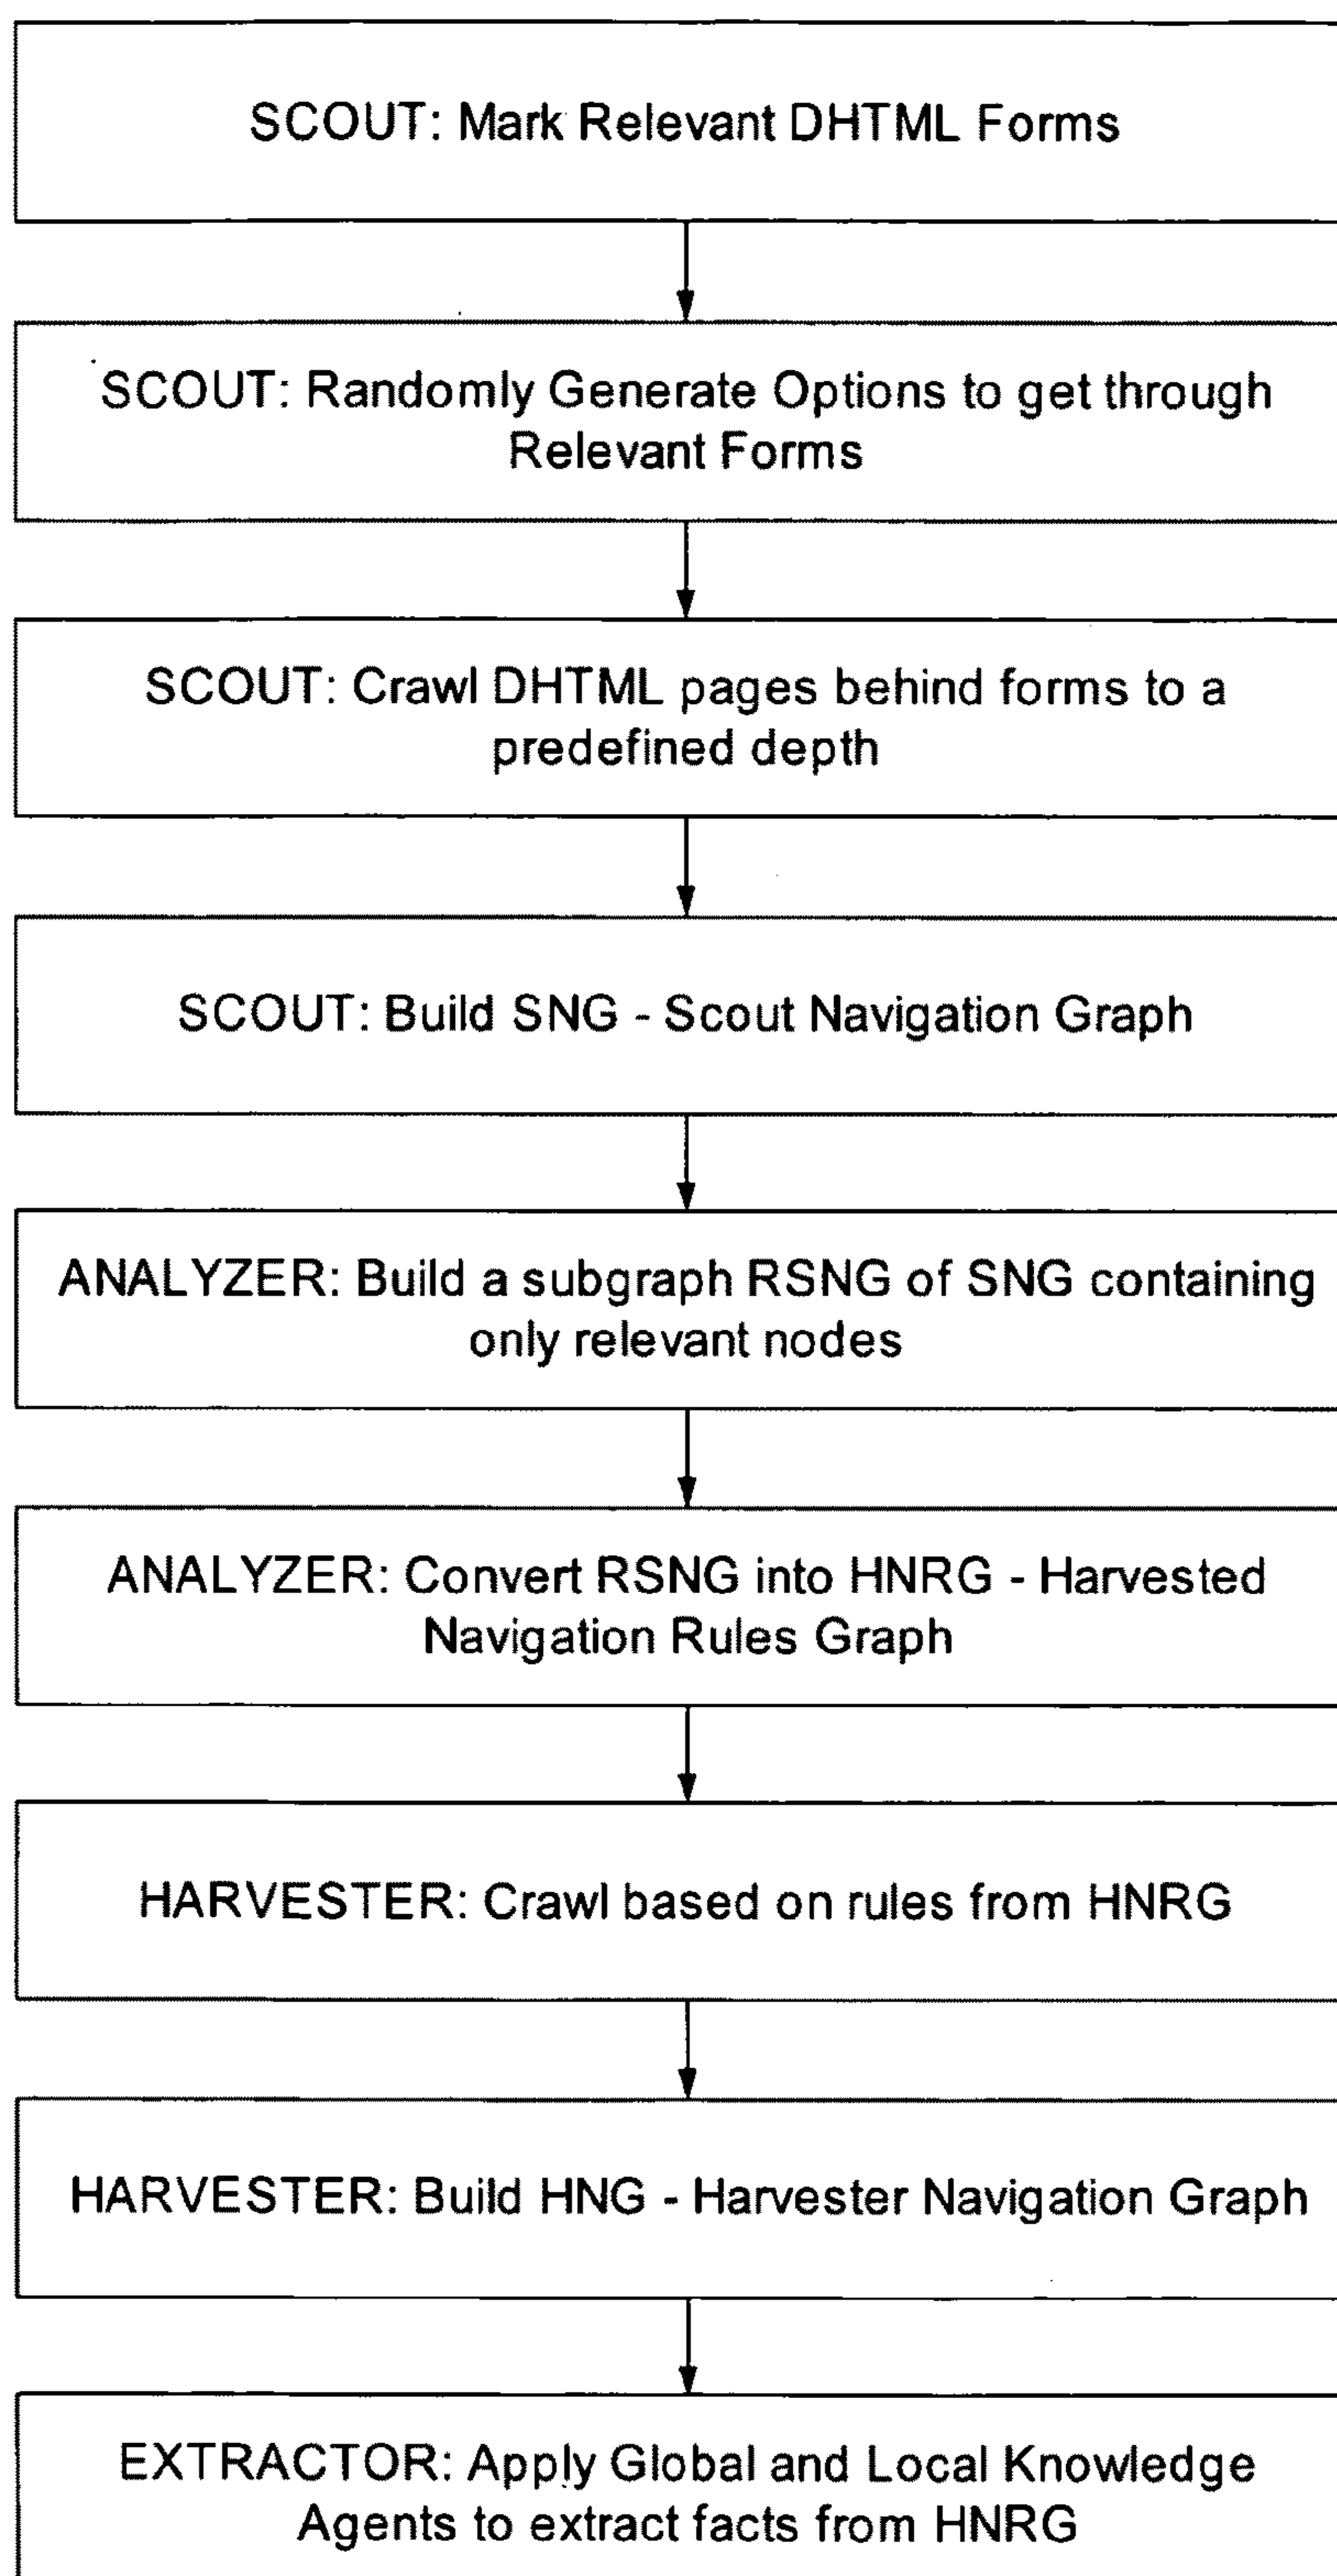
SCOUT: Mark Relevant DHTML Forms

SCOUT: Randomly Generate Options to get through Relevant Forms

SCOUT: Crawl DHTML pages behind forms to a predefined depth

SCOUT: Build SNG - Scout Navigation Graph

ANALYZER: Build a subgraph RSNG of SNG containing only relevant nodes

ANALYZER: Convert RSNG into HNRG - Harvested Navigation Rules Graph

HARVESTER: Crawl based on rules from HNRG

HARVESTER: Build HNG - Harvester Navigation Graph

EXTRACTOR: Apply Global and Local Knowledge Agents to extract facts from HNRG